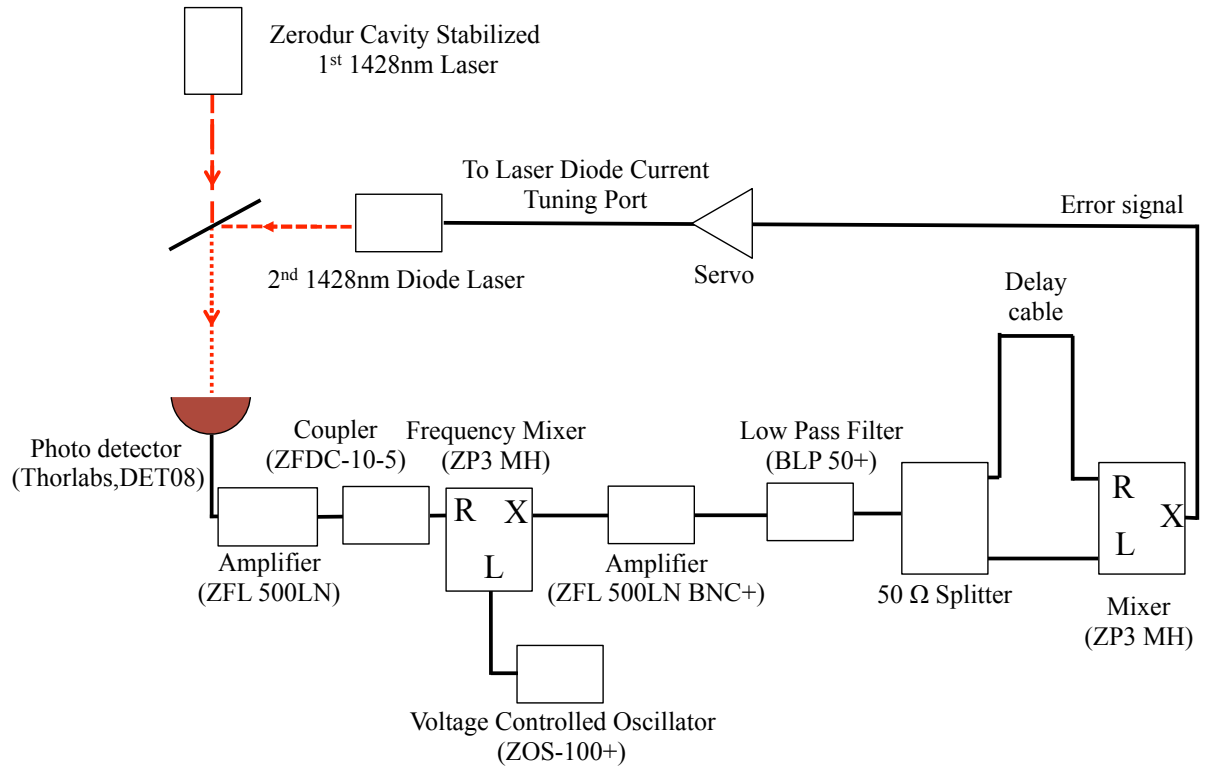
Zerodur Cavity Stabilized
1$^{st}$ 1428nm Laser

To Laser Diode Current
Tuning Port

Error signal

2$^{nd}$ 1428nm Diode Laser

Servo

Delay
cable

Photo detector
(Thorlabs,DET08)

Coupler
(ZFDC-10-5)

Frequency Mixer
(ZP3 MH)

Low Pass Filter
(BLP 50+)

R X
L

R
L
X

Amplifier
(ZFL 500LN)

Amplifier
(ZFL 500LN BNC+)

50 Ω Splitter

Mixer
(ZP3 MH)

Voltage Controlled Oscillator
(ZOS-100+)